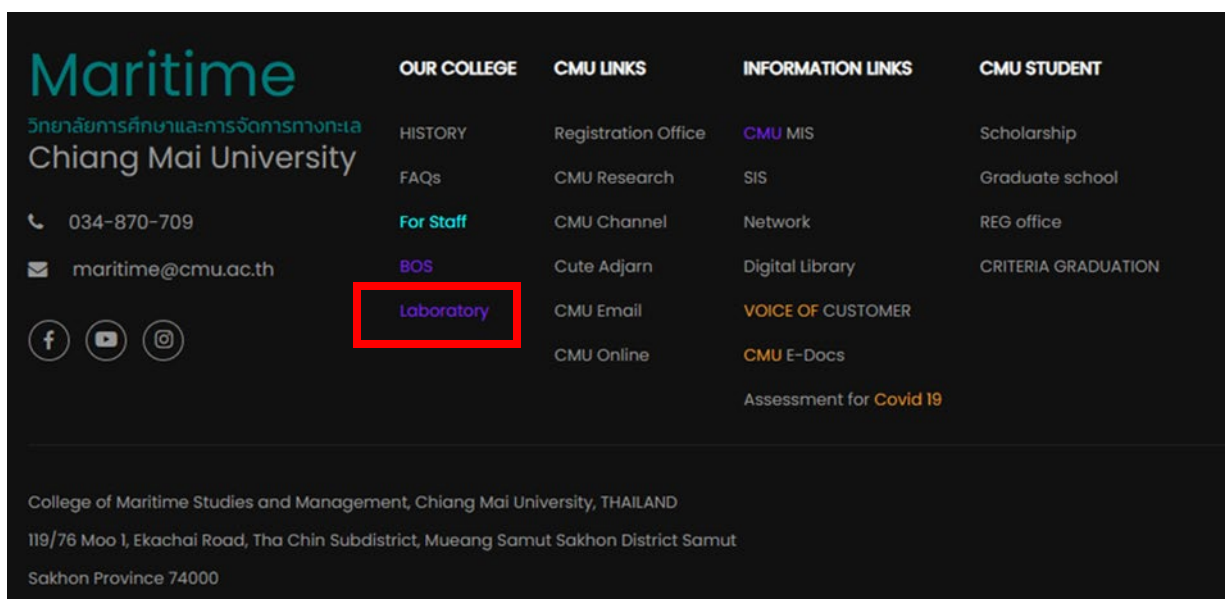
Maritime
วิทยาลัยการศึกษาและการจัดการทางทะเล
Chiang Mai University

034-870-709

maritime@cmu.ac.th

OUR COLLEGE

HISTORY

FAQs

For Staff

BOS

Laboratory

CMU LINKS

Registration Office

CMU Research

CMU Channel

Cute Adjarn

CMU Email

CMU Online

INFORMATION LINKS

CMU MIS

SIS

Network

Digital Library

VOICE OF CUSTOMER

CMU E-Docs

Assessment for Covid 19

CMU STUDENT

Scholarship

Graduate school

REG office

CRITERIA GRADUATION

College of Maritime Studies and Management, Chiang Mai University, THAILAND

119/76 Moo 1, Ekachai Road, Tha Chin Subdistrict, Mueang Samut Sakhon District Samut Sakhon Province 74000